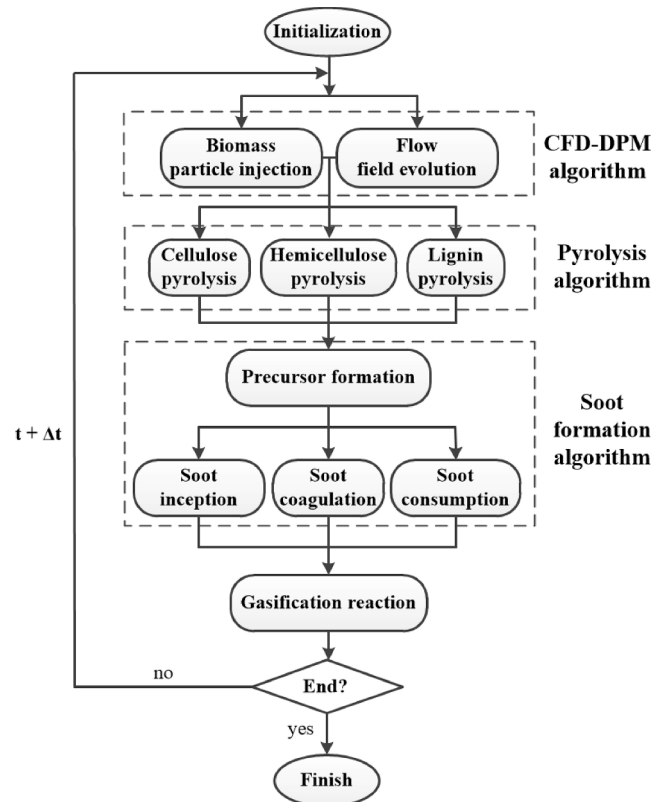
Initialization

Biomass particle injection

Flow field evolution

CFD-DPM algorithm

Cellulose pyrolysis

Hemicellulose pyrolysis

Lignin pyrolysis

Pyrolysis algorithm

$t + \Delta t$

Precursor formation

Soot formation algorithm

Soot inception

Soot coagulation

Soot consumption

Gasification reaction

no

End?

yes

Finish